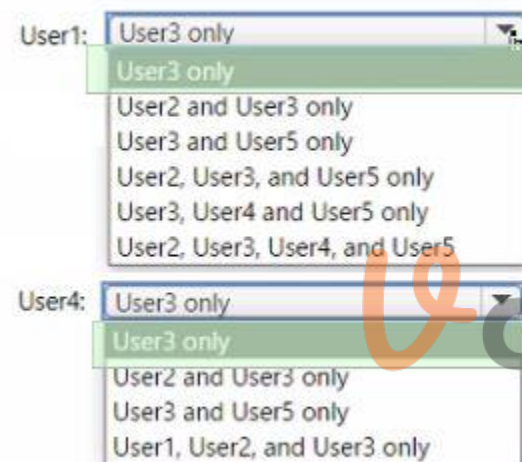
User1: User3 only

User3 only
User2 and User3 only
User3 and User5 only
User2, User3, and User5 only
User3, User4 and User5 only
User2, User3, User4, and User5

User4: User3 only

User3 only
User2 and User3 only
User3 and User5 only
User1, User2, and User3 only